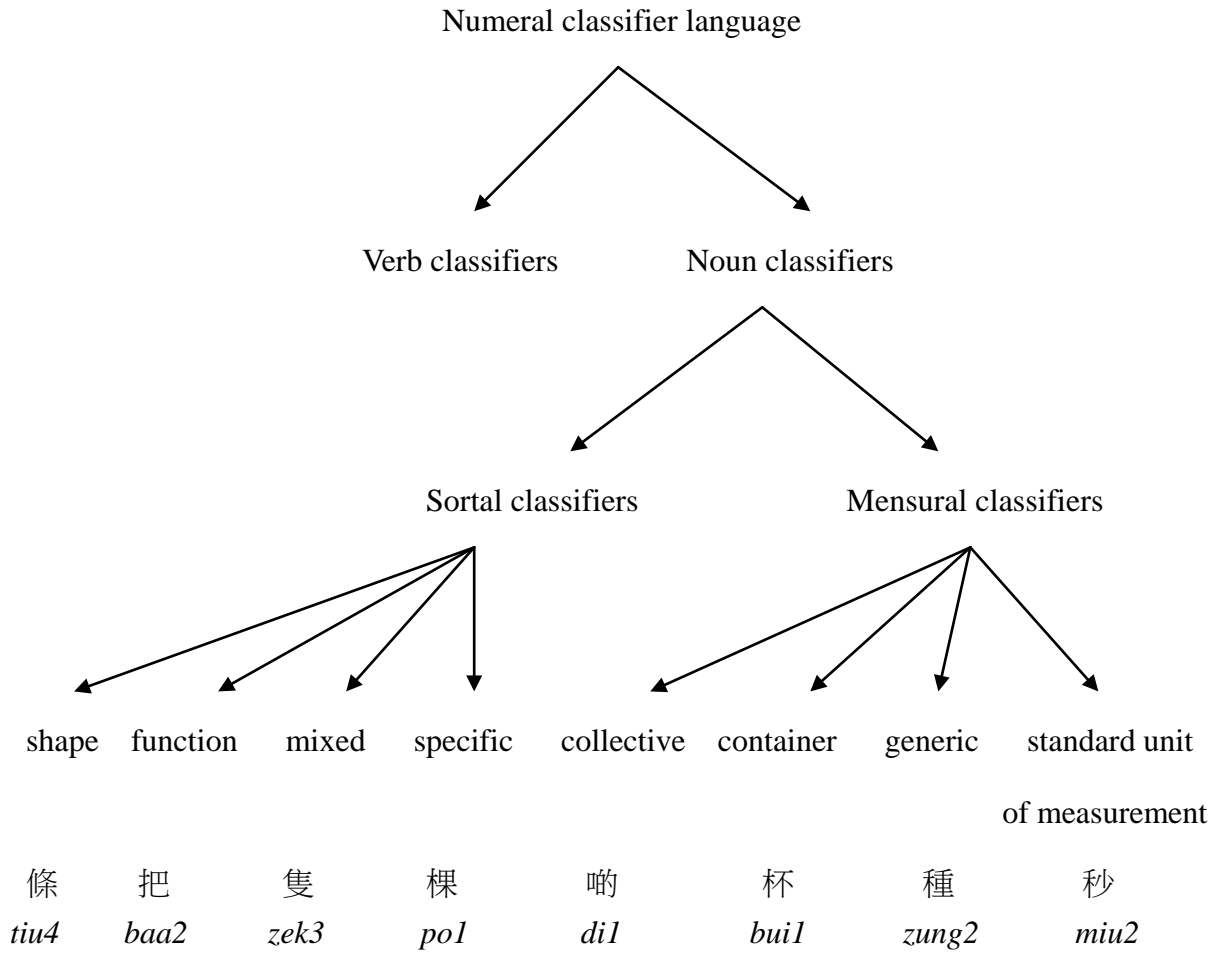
Numeral classifier language

Verb classifiers

Noun classifiers

Sortal classifiers

Mensural classifiers

| shape | function | mixed | specific | collective | container | generic | standard unit of measurement |
|---|---|---|---|---|---|---|---|
| 條 | 把 | 隻 | 棵 | 啲 | 杯 | 種 | 秒 |
| *tiu4* | *baa2* | *zek3* | *po1* | *di1* | *bui1* | *zung2* | *miu2* |